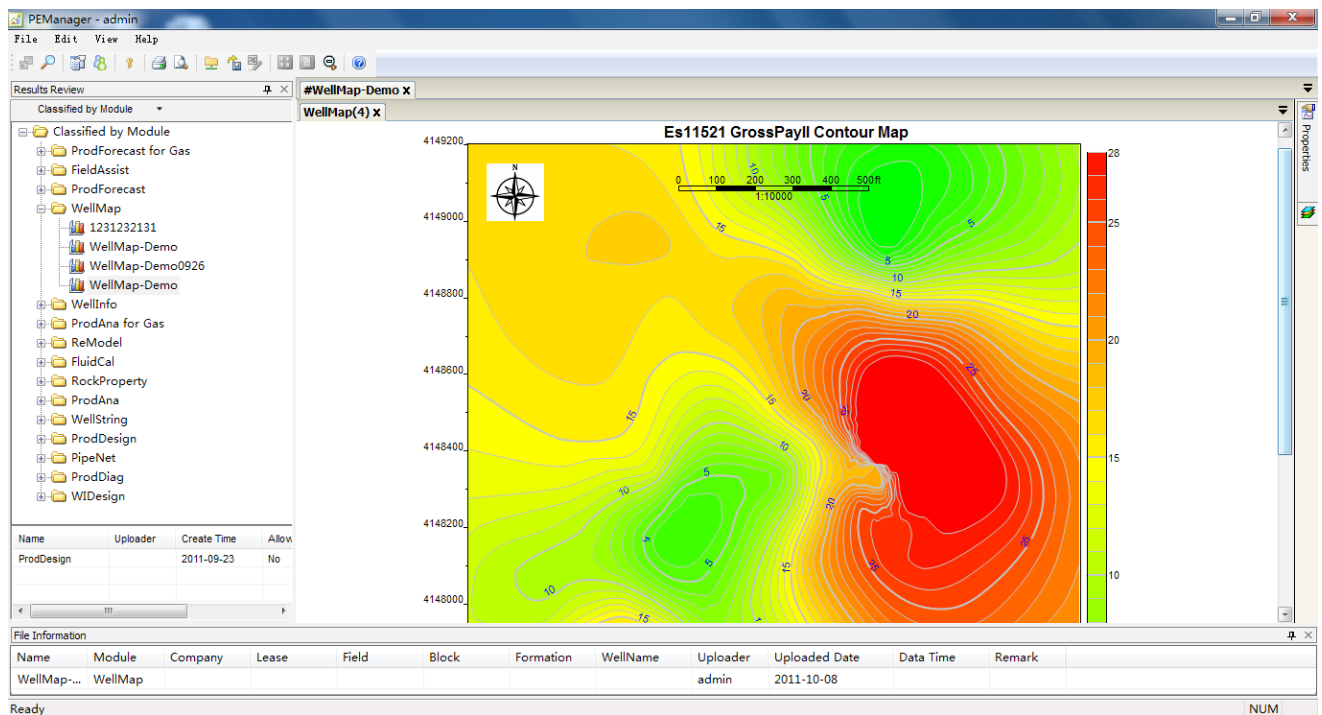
PEManager - admin

File Edit View Help

Results Review

Classified by Module

Classified by Module
ProdForecast for Gas
FieldAssist
ProdForecast
WellMap
1231232131
WellMap-Demo
WellMap-Demo0926
WellMap-Demo
WellInfo
ProdAna for Gas
ReModel
FluidCal
RockProperty
ProdAna
WellString
ProdDesign
PipeNet
ProdDiag
WIDesign

| Name | Uploader | Create Time | Allow |
|---|---|---|---|
| ProdDesign | | 2011-09-23 | No |

#WellMap-Demo
WellMap(4)

Properties

Es11521 GrossPayll Contour Map

N

0 100 200 300 400 500ft
1:10000

4149200
4149000
4148800
4148600
4148400
4148200
4148000

28
25
20
15
10

5 10 15 20 25 30 15 10 5 10 15 20 25 5 10 5 15 20 25 15

File Information

| Name | Module | Company | Lease | Field | Block | Formation | WellName | Uploader | Uploaded Date | Data Time | Remark |
|---|---|---|---|---|---|---|---|---|---|---|---|
| WellMap-... | WellMap | | | | | | | admin | 2011-10-08 | | |

Ready
NUM